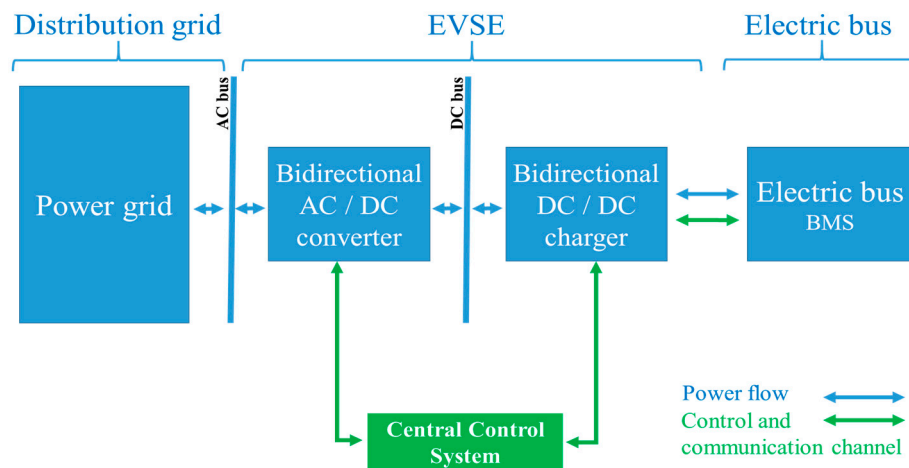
Distribution grid

EVSE

Electric bus

Power grid

AC bus

Bidirectional AC / DC converter

DC bus

Bidirectional DC / DC charger

Electric bus BMS

Central Control System

Power flow

Control and communication channel